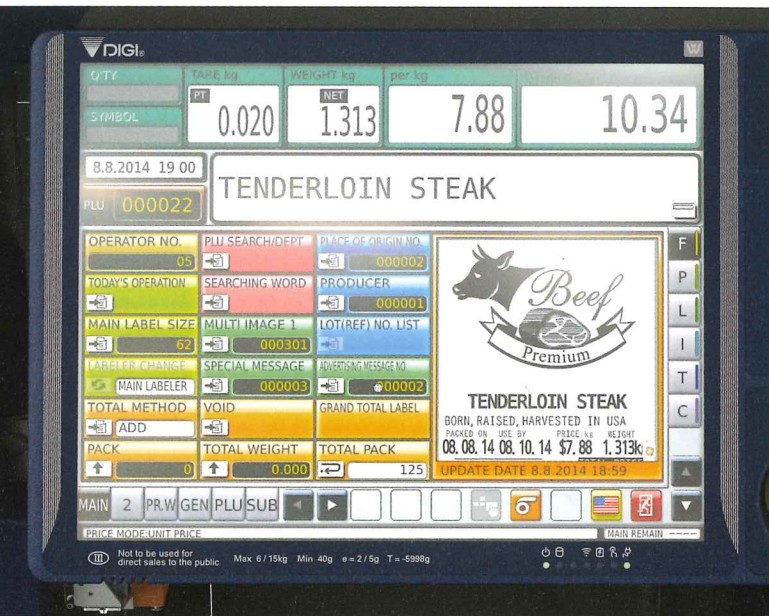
DIGI

QTY

SYMBOL

TARE kg

PT

0.020

WEIGHT kg

NET

1.313

per kg

7.88

10.34

8.8.2014 19 00

PLU 000022

TENDERLOIN STEAK

OPERATOR NO.

05

PLU SEARCH/DEPT

PLACE OF ORIGIN NO.

000002

TODAY'S OPERATION

SEARCHING WORD

PRODUCER

000001

MAIN LABEL SIZE

62

MULTI IMAGE 1

000301

LOT(REF) NO. LIST

LABELER CHANGE

MAIN LABELER

SPECIAL MESSAGE

000003

ADVERTISING MESSAGE NO

000002

TOTAL METHOD

ADD

VOID

GRAND TOTAL LABEL

PACK

0

TOTAL WEIGHT

0.000

TOTAL PACK

125

Beef

Premium

TENDERLOIN STEAK

BORN, RAISED, HARVESTED IN USA

PACKED ON USE BY PRICE kg WEIGHT

08.08.14 08.10.14 $7.88 1.313k

UPDATE DATE 8.8.2014 18:59

F

P

L

I

T

C

MAIN 2 PR.W GEN PLU SUB

PRICE MODE:UNIT PRICE

MAIN REMAIN ----

Not to be used for direct sales to the public Max 6 / 15kg Min 40g e = 2 / 5g T = -5998g